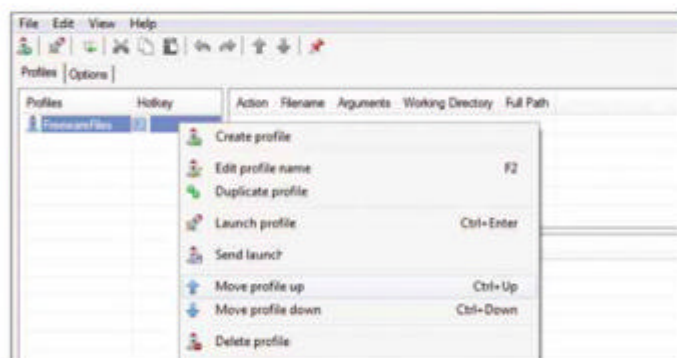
File Edit View Help

Profiles | Options |

| Profiles | Hotkey |
|---|---|
| FreewareFiles | |

| Action | Filename | Arguments | Working Directory | Full Path |
|---|---|---|---|---|

Create profile
Edit profile name F2
Duplicate profile
Launch profile Ctrl+Enter
Send launch
Move profile up Ctrl+Up
Move profile down Ctrl+Down
Delete profile